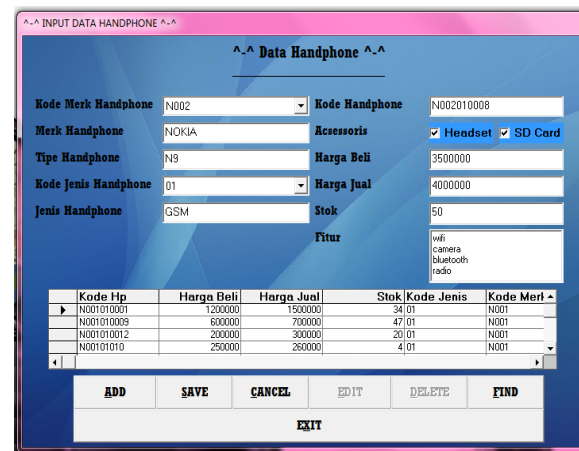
^-^ INPUT DATA HANDPHONE ^-^

^-^ Data Handphone ^-^

Kode Merk Handphone N002
Merk Handphone NOKIA
Tipe Handphone N9
Kode Jenis Handphone 01
Jenis Handphone GSM

Kode Handphone N002010008
Acsessoris Headset SD Card
Harga Beli 3500000
Harga Jual 4000000
Stok 50
Fitur wifi camera bluetooth radio

| | Kode Hp | Harga Beli | Harga Jual | Stok | Kode Jenis | Kode Merk |
|---|---|---|---|---|---|---|
| ▶ | N001010001 | 1200000 | 1500000 | 34 | 01 | N001 |
| | N001010009 | 600000 | 700000 | 47 | 01 | N001 |
| | N001010012 | 200000 | 300000 | 20 | 01 | N001 |
| | N00101010 | 250000 | 260000 | 4 | 01 | N001 |

ADD SAVE CANCEL EDIT DELETE FIND
EXIT